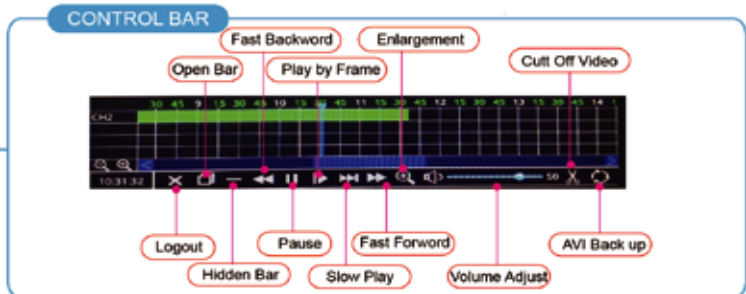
CONTROL BAR

Fast Backword

Enlargement

Cutt Off Video

Open Bar

Play by Frame

30 45 9 15 30 45 10 15 30 45 11 15 30 45 12 15 30 45 13 15 30 45 14

CH2

10:31:32

50

Logout

Pause

Fast Forword

AVI Back up

Hidden Bar

Slow Play

Volume Adjust